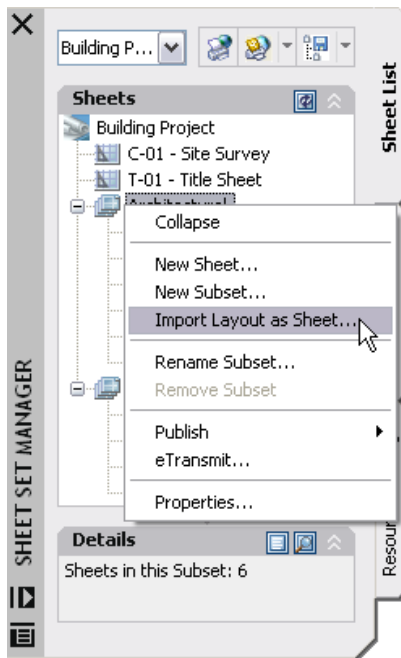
Building P...

Sheets

Building Project

C-01 - Site Survey

T-01 - Title Sheet

Architectural

Collapse

New Sheet...

New Subset...

Import Layout as Sheet...

Rename Subset...

Remove Subset

Publish

eTransmit...

Properties...

Details

Sheets in this Subset: 6

Sheet List

Resour

SHEET SET MANAGER